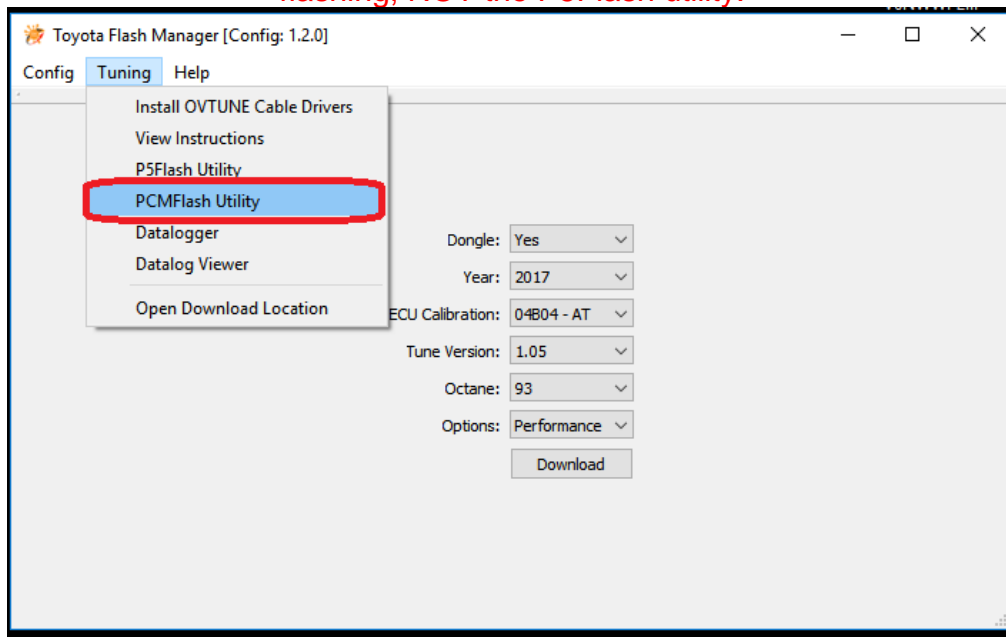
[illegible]

Toyota Flash Manager [Config: 1.2.0]

Config Tuning Help

Install OVTUNE Cable Drivers
View Instructions
P5Flash Utility
PCMFlash Utility
Datalogger
Datalog Viewer
Open Download Location

Dongle: Yes
Year: 2017
ECU Calibration: 04B04 - AT
Tune Version: 1.05
Octane: 93
Options: Performance
Download